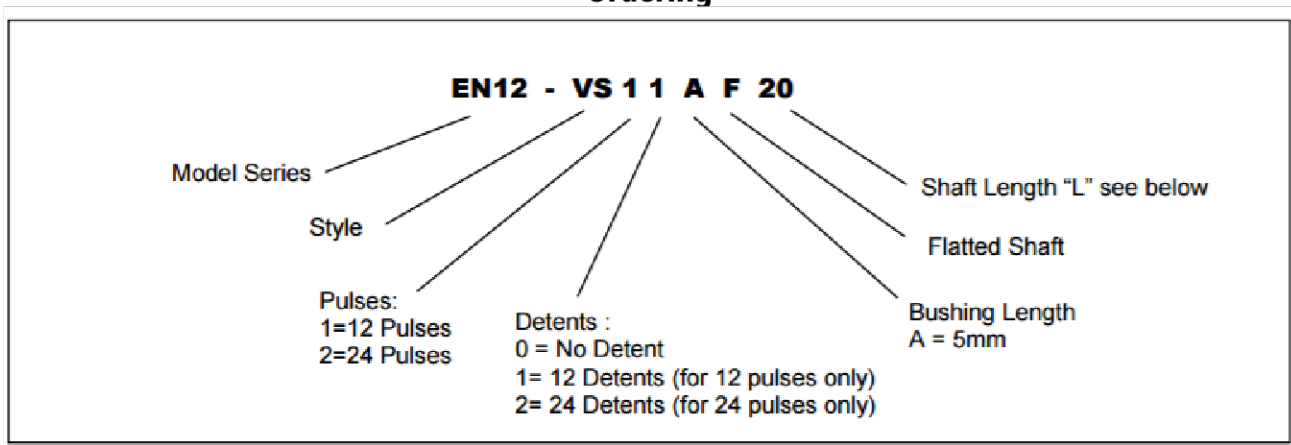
Ordering

EN12 - VS 1 1 A F 20

Model Series

Style

Pulses:
1=12 Pulses
2=24 Pulses

Detents :
0 = No Detent
1= 12 Detents (for 12 pulses only)
2= 24 Detents (for 24 pulses only)

Bushing Length
A = 5mm

Flatted Shaft

Shaft Length "L" see below